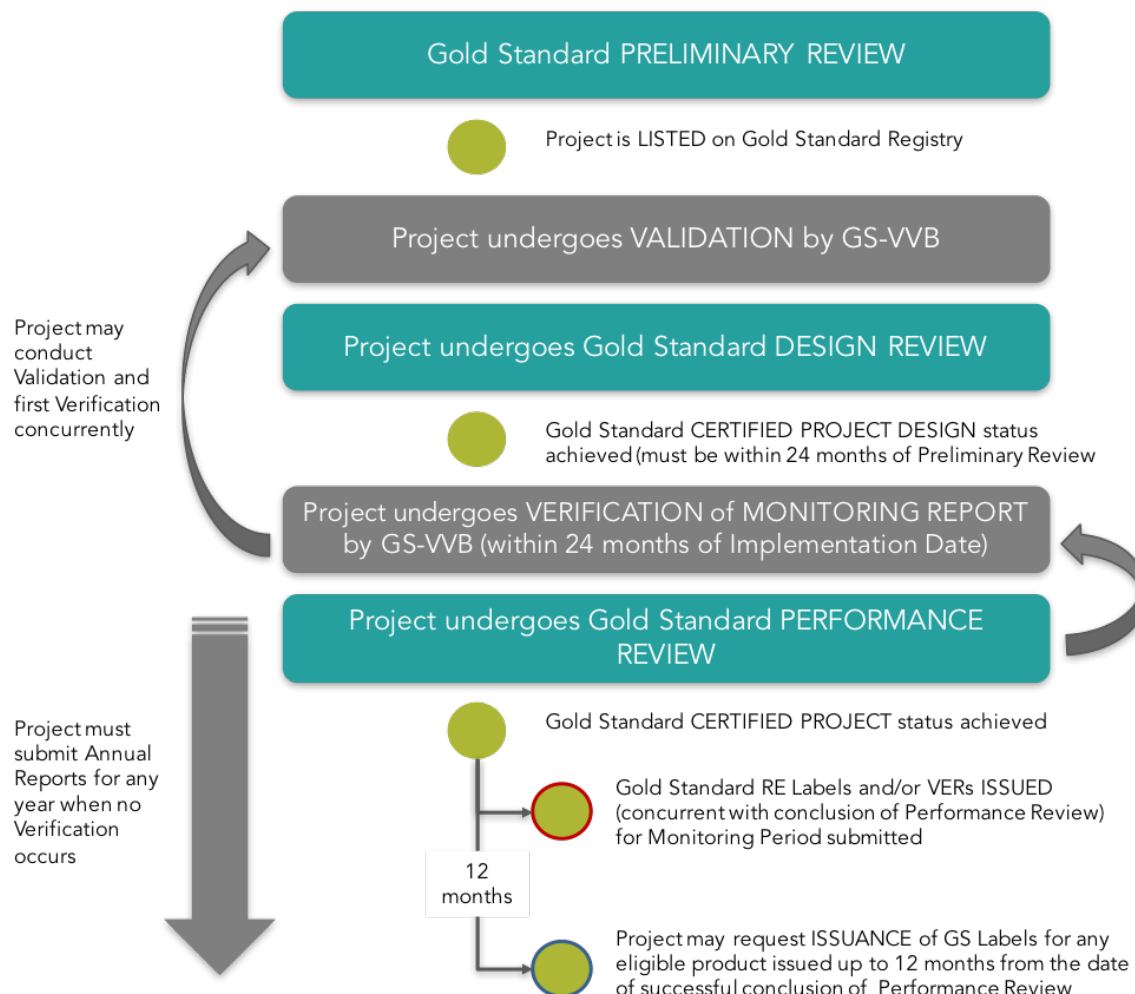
Gold Standard PRELIMINARY REVIEW

Project is LISTED on Gold Standard Registry

Project undergoes VALIDATION by GS-VVB

Project may conduct Validation and first Verification concurrently

Project undergoes Gold Standard DESIGN REVIEW

Gold Standard CERTIFIED PROJECT DESIGN status achieved (must be within 24 months of Preliminary Review

Project undergoes VERIFICATION of MONITORING REPORT by GS-VVB (within 24 months of Implementation Date)

Project undergoes Gold Standard PERFORMANCE REVIEW

Project must submit Annual Reports for any year when no Verification occurs

Gold Standard CERTIFIED PROJECT status achieved

Gold Standard RE Labels and/or VERs ISSUED (concurrent with conclusion of Performance Review) for Monitoring Period submitted

12 months

Project may request ISSUANCE of GS Labels for any eligible product issued up to 12 months from the date of successful conclusion of Performance Review